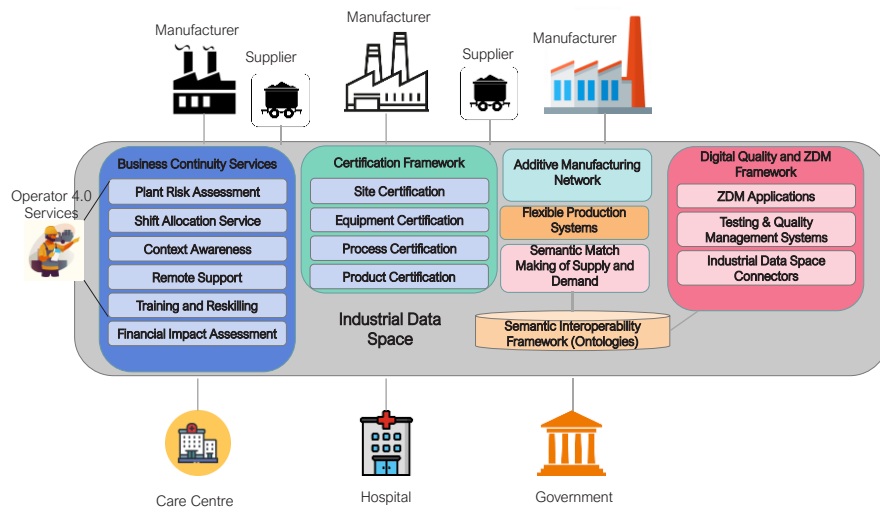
Manufacturer

Supplier

Manufacturer

Supplier

Manufacturer

Operator 4.0 Services

Business Continuity Services

Plant Risk Assessment

Shift Allocation Service

Context Awareness

Remote Support

Training and Reskilling

Financial Impact Assessment

Certification Framework

Site Certification

Equipment Certification

Process Certification

Product Certification

Additive Manufacturing Network

Flexible Production Systems

Semantic Match Making of Supply and Demand

Digital Quality and ZDM Framework

ZDM Applications

Testing & Quality Management Systems

Industrial Data Space Connectors

Industrial Data Space

Semantic Interoperability Framework (Ontologies)

Care Centre

Hospital

Government